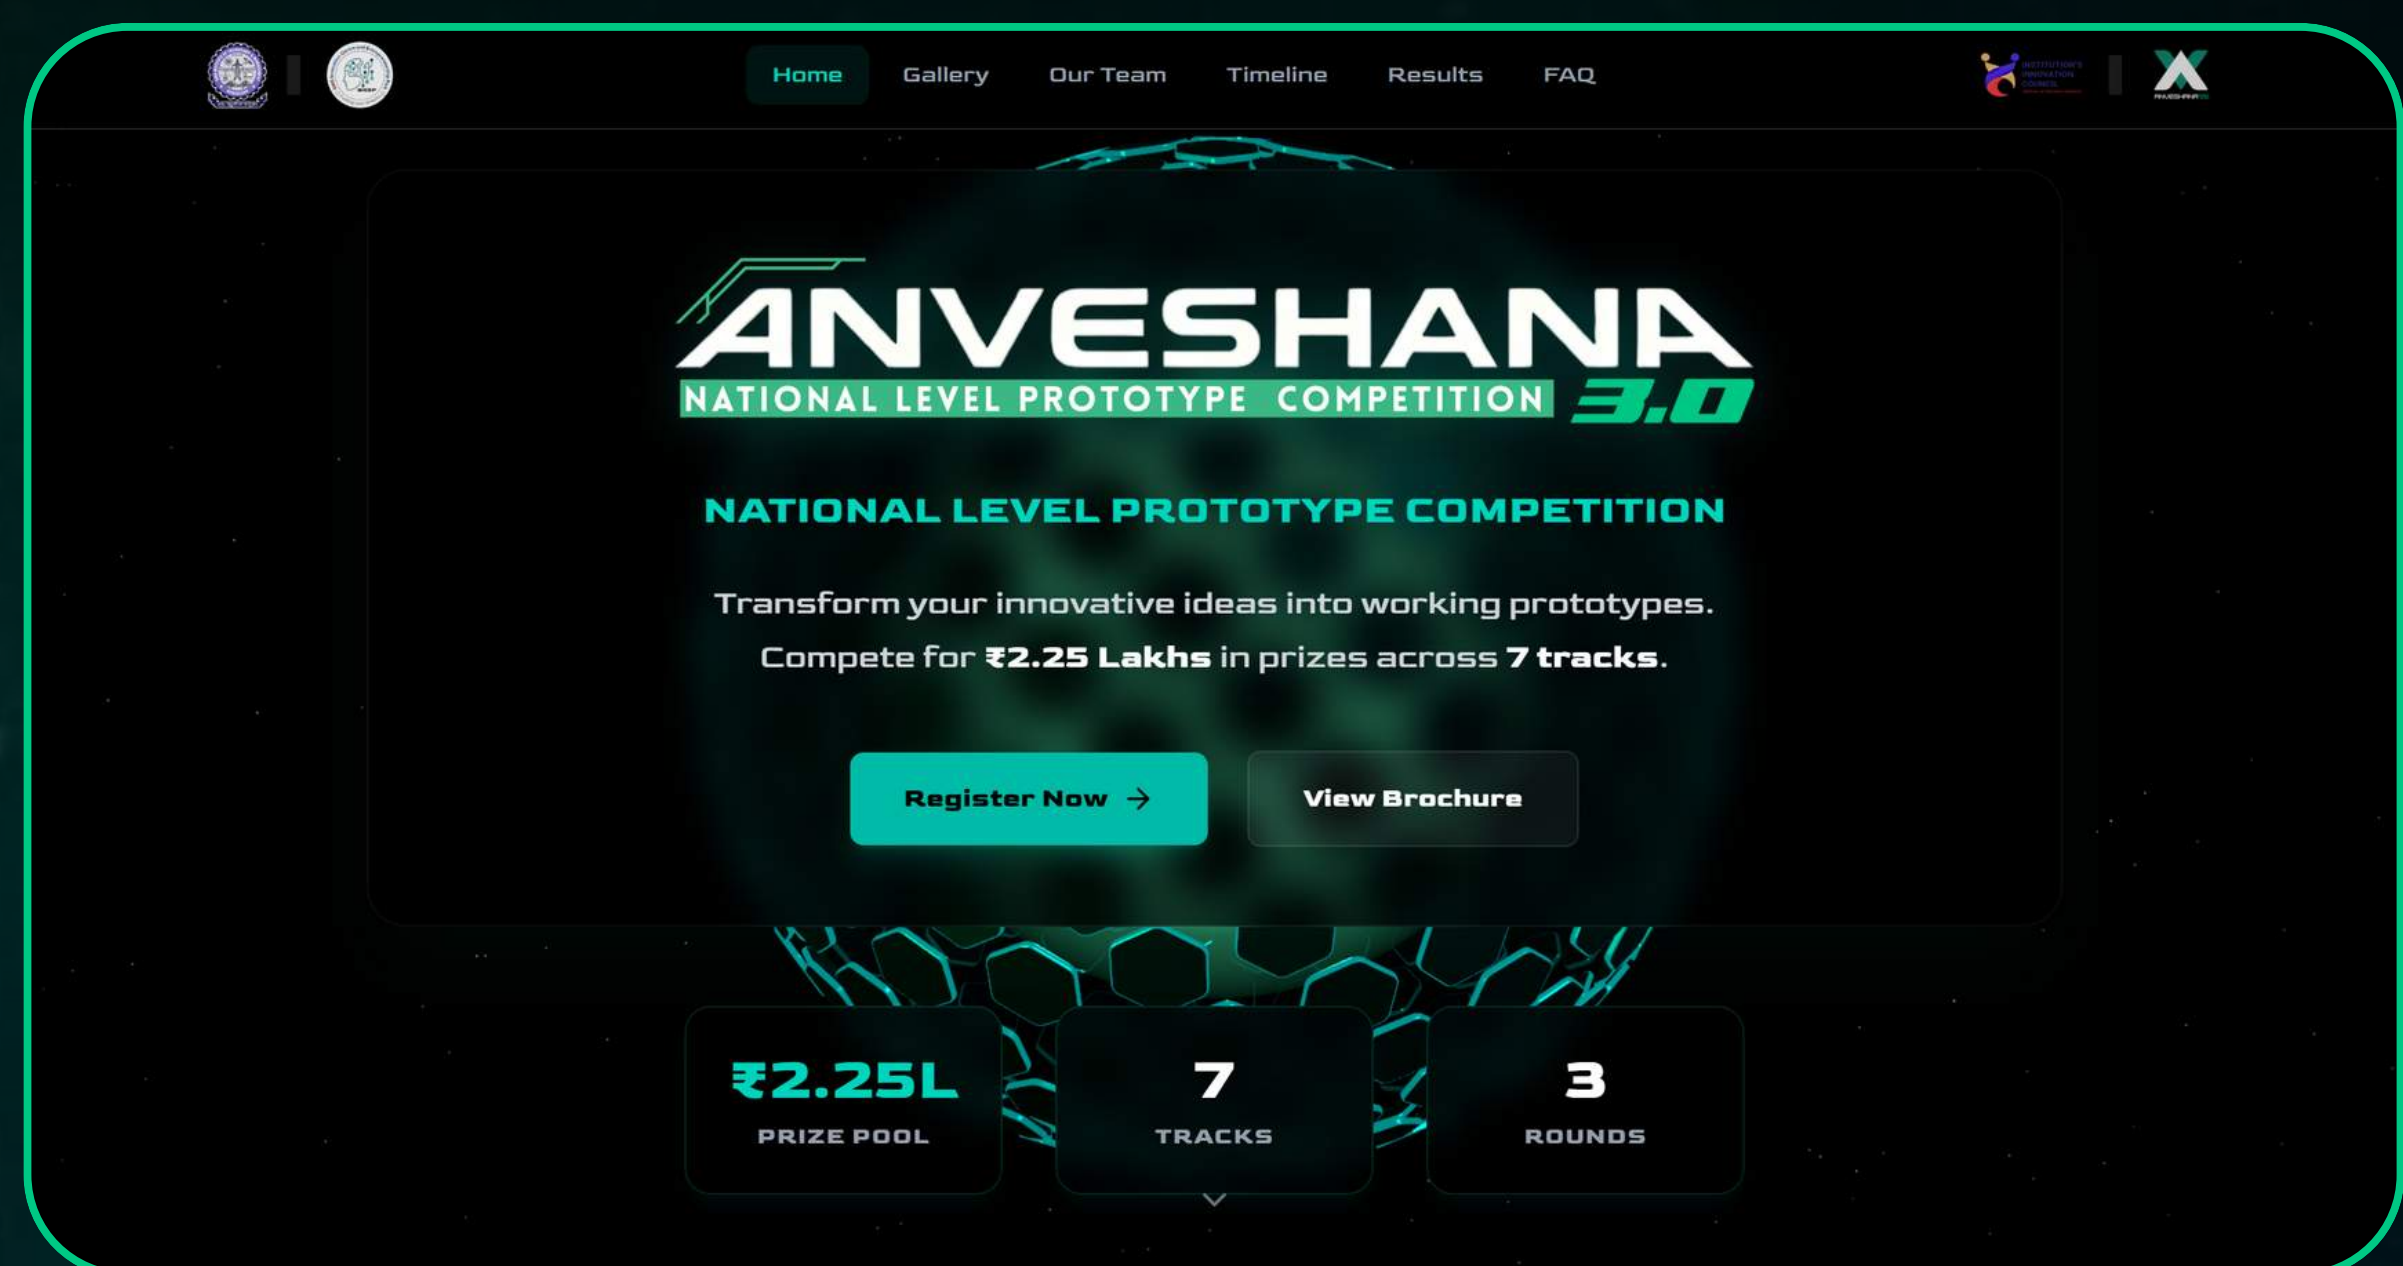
Home Gallery Our Team Timeline Results FAQ

ANVESHANA
NATIONAL LEVEL PROTOTYPE COMPETITION 3.0

NATIONAL LEVEL PROTOTYPE COMPETITION

Transform your innovative ideas into working prototypes.
Compete for ₹2.25 Lakhs in prizes across 7 tracks.

Register Now →
View Brochure

₹2.25L
PRIZE POOL

7
TRACKS

3
ROUNDS